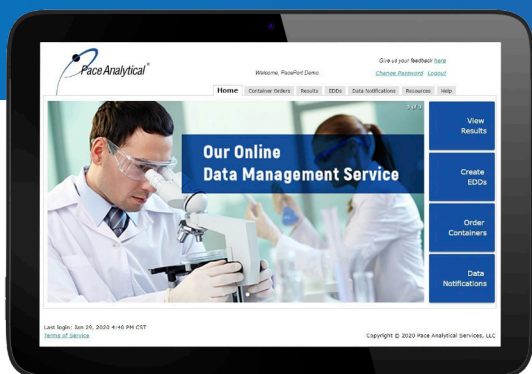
Pace Analytical®

Give us your feedback here

Welcome, PacePort Demo

Change Password Logout

Home Container Orders Results EDDs Data Notifications Resources Help

1 of 5

Our Online Data Management Service

View Results

Create EDDs

Order Containers

Data Notifications

Last login: Jun 29, 2020 4:40 PM CST
Terms of Service

Copyright © 2020 Pace Analytical Services, LLC